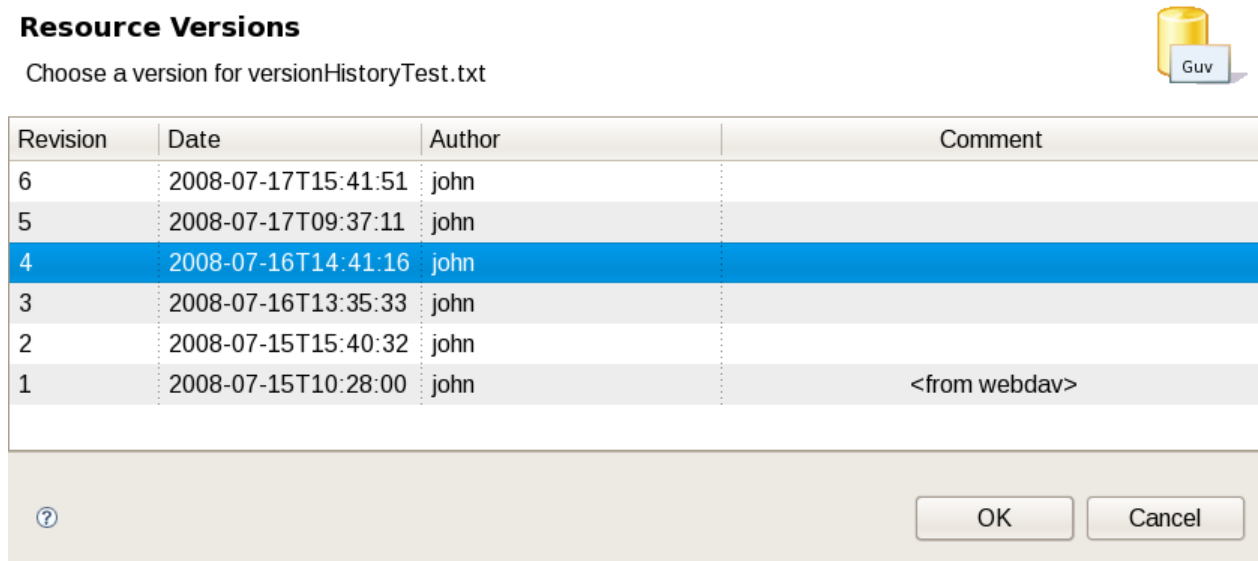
Resource Versions

Choose a version for versionHistoryTest.txt

Guv

| Revision | Date | Author | Comment |
|---|---|---|---|
| 6 | 2008-07-17T15:41:51 | john | |
| 5 | 2008-07-17T09:37:11 | john | |
| 4 | 2008-07-16T14:41:16 | john | |
| 3 | 2008-07-16T13:35:33 | john | |
| 2 | 2008-07-15T15:40:32 | john | |
| 1 | 2008-07-15T10:28:00 | john | <from webdav> |

?

OK

Cancel